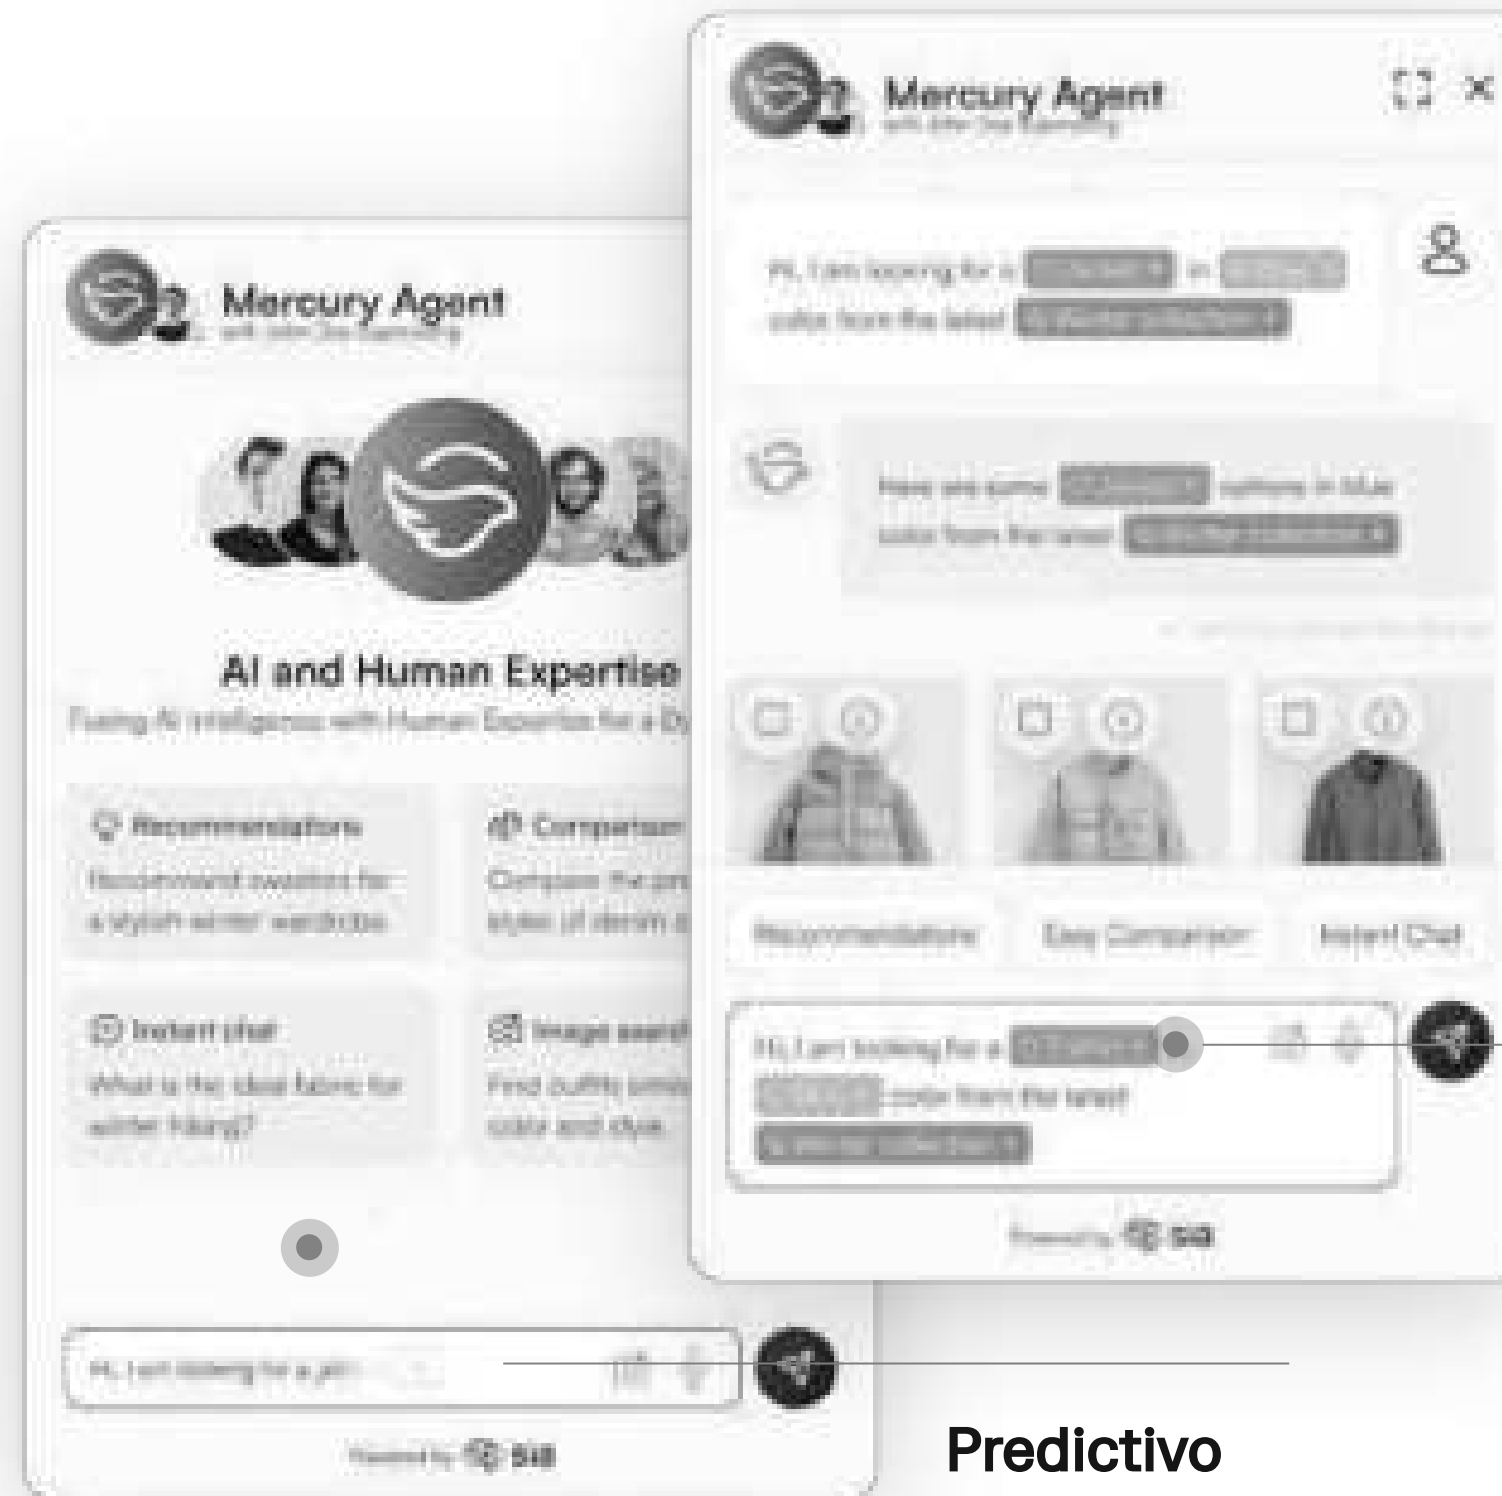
Mercury Agent

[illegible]

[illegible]

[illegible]

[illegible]

Recommendations

Easy Comparison

Instant Chat

Hi, I am looking for a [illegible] color from the latest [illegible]

Powered by SIG

Mercury Agent

AI and Human Expertise

Fusing AI intelligence with Human Expertise for a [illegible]

Recommendations

Recommend sweaters for a stylish winter wardrobe

Comparison

Compare the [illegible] styles of denim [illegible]

Instant chat

What is the ideal fabric for winter hiking?

Image search

Find outfits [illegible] color and style

Hi, I am looking for a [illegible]

Powered by SIG

Predictivo